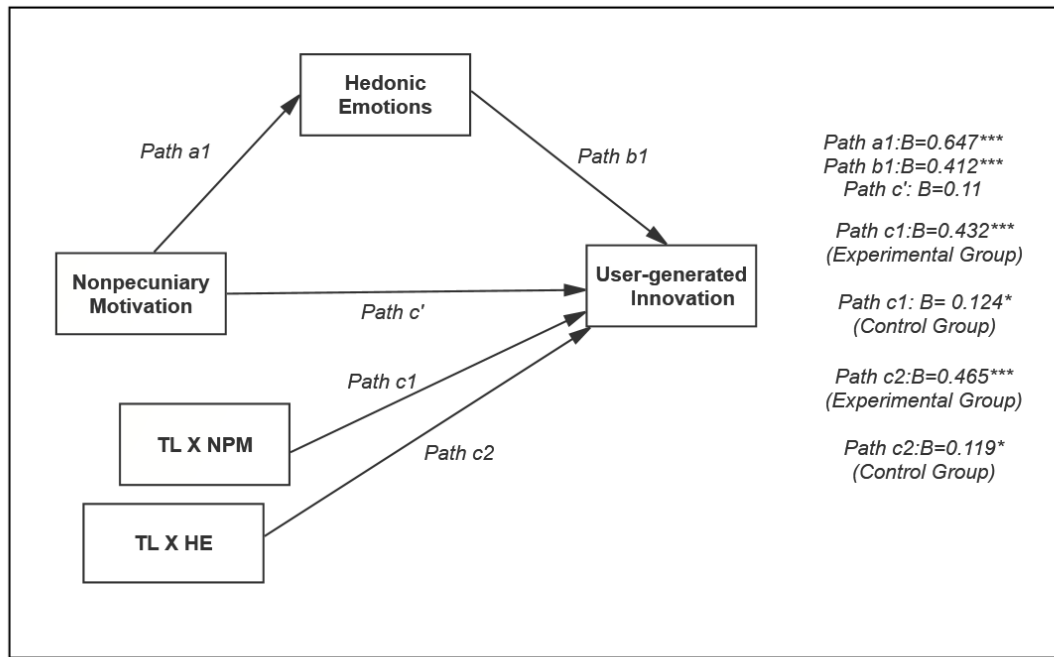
Hedonic Emotions

Path a1

Path b1

Nonpecuniary Motivation

Path c'

User-generated Innovation

Path c1

TL X NPM

Path c2

TL X HE

Path a1:B=0.647***
Path b1:B=0.412***
Path c': B=0.11

Path c1:B=0.432***
(Experimental Group)

Path c1: B= 0.124*
(Control Group)

Path c2:B=0.465***
(Experimental Group)

Path c2:B=0.119*
(Control Group)